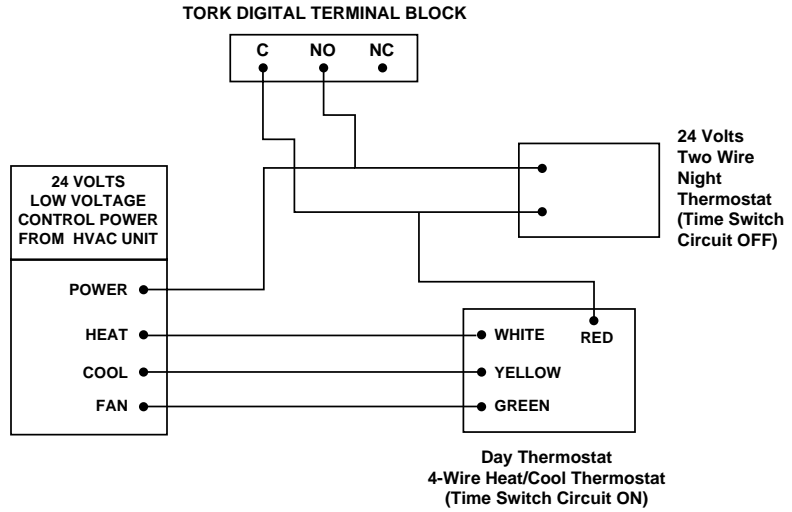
TORK DIGITAL TERMINAL BLOCK

C NO NC

24 Volts
Two Wire
Night
Thermostat
(Time Switch
Circuit OFF)

24 VOLTS
LOW VOLTAGE
CONTROL POWER
FROM HVAC UNIT

POWER

HEAT

COOL

FAN

WHITE

RED

YELLOW

GREEN

Day Thermostat
4-Wire Heat/Cool Thermostat
(Time Switch Circuit ON)